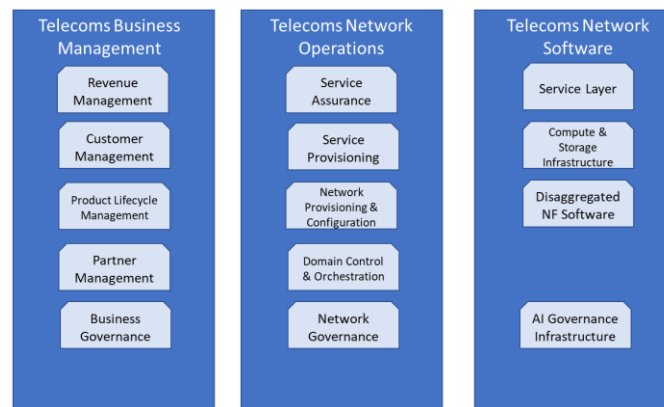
Telecoms Business Management

Revenue Management

Customer Management

Product Lifecycle Management

Partner Management

Business Governance

Telecoms Network Operations

Service Assurance

Service Provisioning

Network Provisioning & Configuration

Domain Control & Orchestration

Network Governance

Telecoms Network Software

Service Layer

Compute & Storage Infrastructure

Disaggregated NF Software

AI Governance Infrastructure